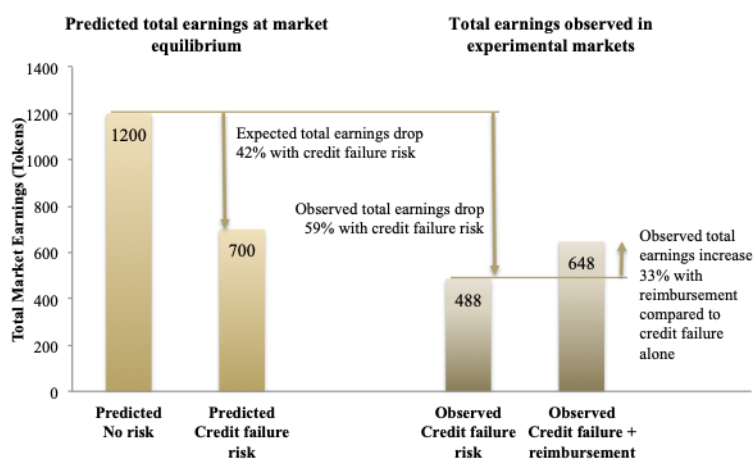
Predicted total earnings at market equilibrium

Total earnings observed in experimental markets

Total Market Earnings (Tokens)

1400
1200
1000
800
600
400
200
0

1200

Expected total earnings drop 42% with credit failure risk

700

Observed total earnings drop 59% with credit failure risk

488

648

Observed total earnings increase 33% with reimbursement compared to credit failure alone

Predicted No risk

Predicted Credit failure risk

Observed Credit failure risk

Observed Credit failure + reimbursement